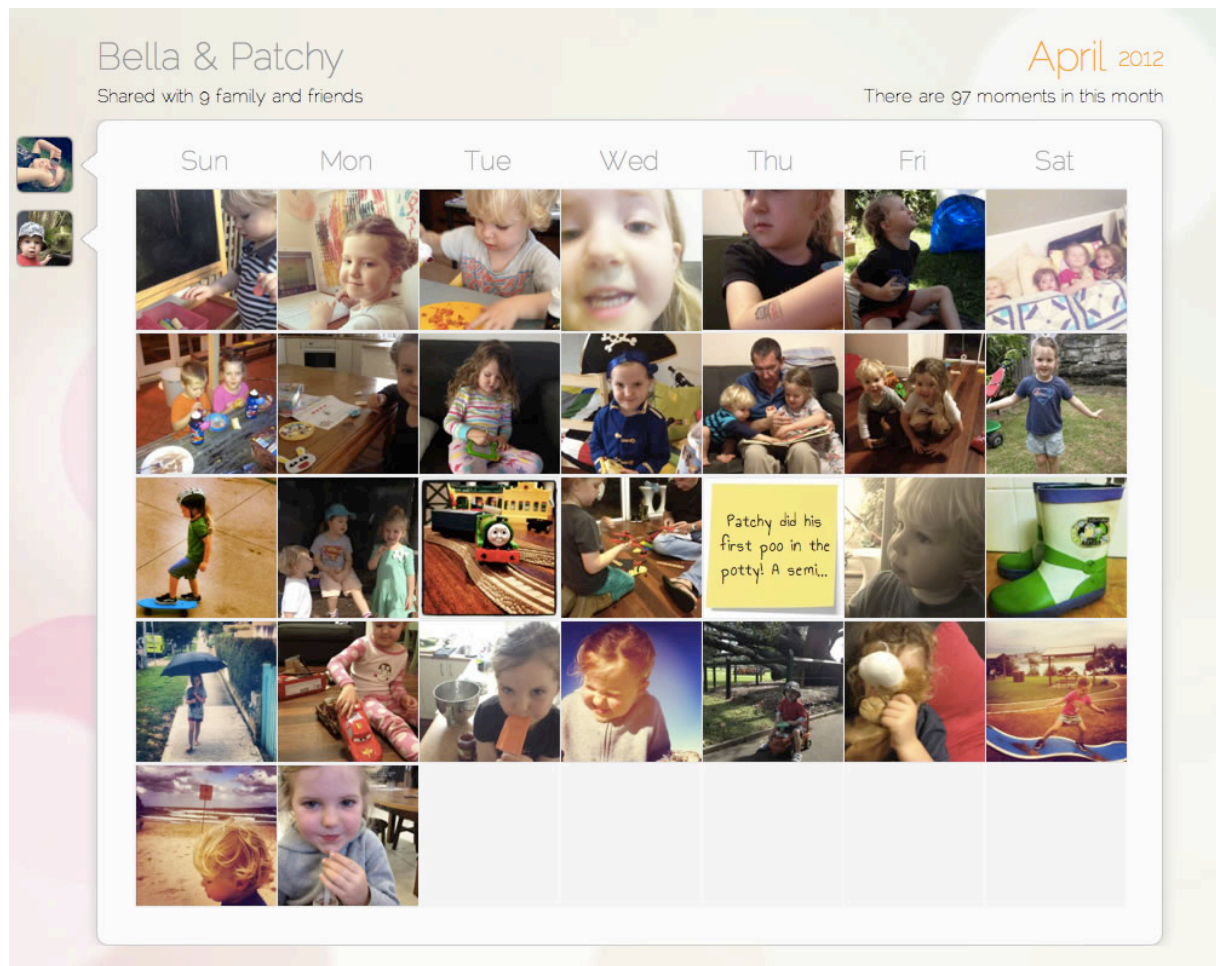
Bella & Patchy

Shared with 9 family and friends

April 2012

There are 97 moments in this month

| Sun | Mon | Tue | Wed | Thu | Fri | Sat |
|---|---|---|---|---|---|---|

Patchy did his first poo in the potty! A semi...